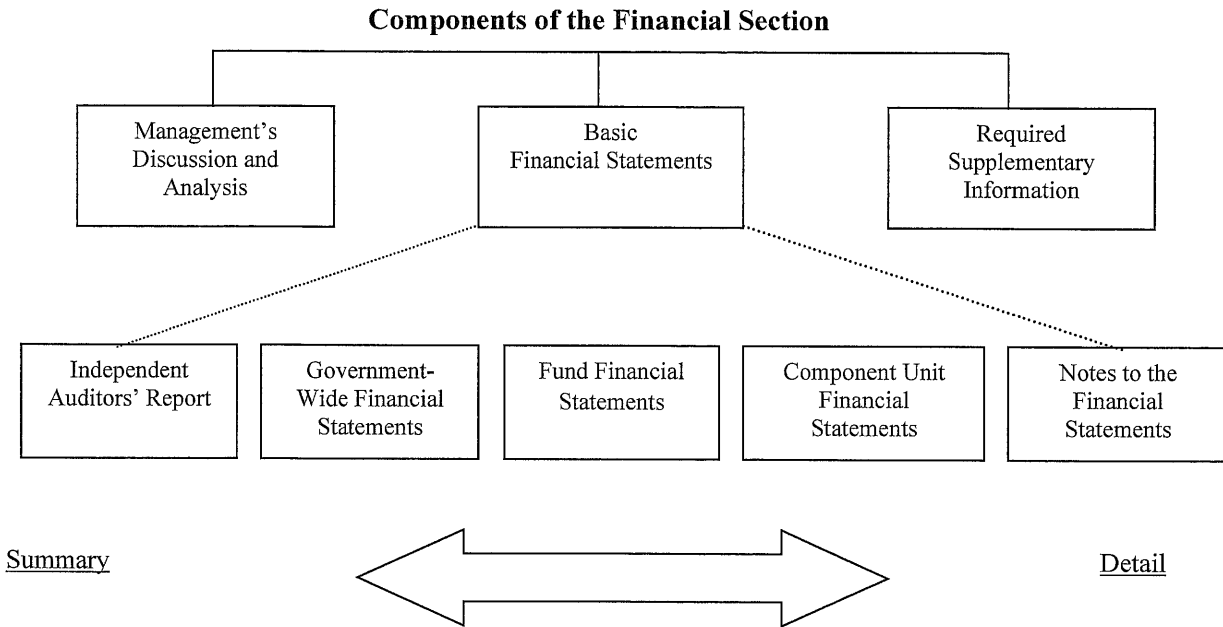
**Components of the Financial Section**

Management's Discussion and Analysis

Basic Financial Statements

Required Supplementary Information

Independent Auditors' Report

Government-Wide Financial Statements

Fund Financial Statements

Component Unit Financial Statements

Notes to the Financial Statements

Summary

Detail